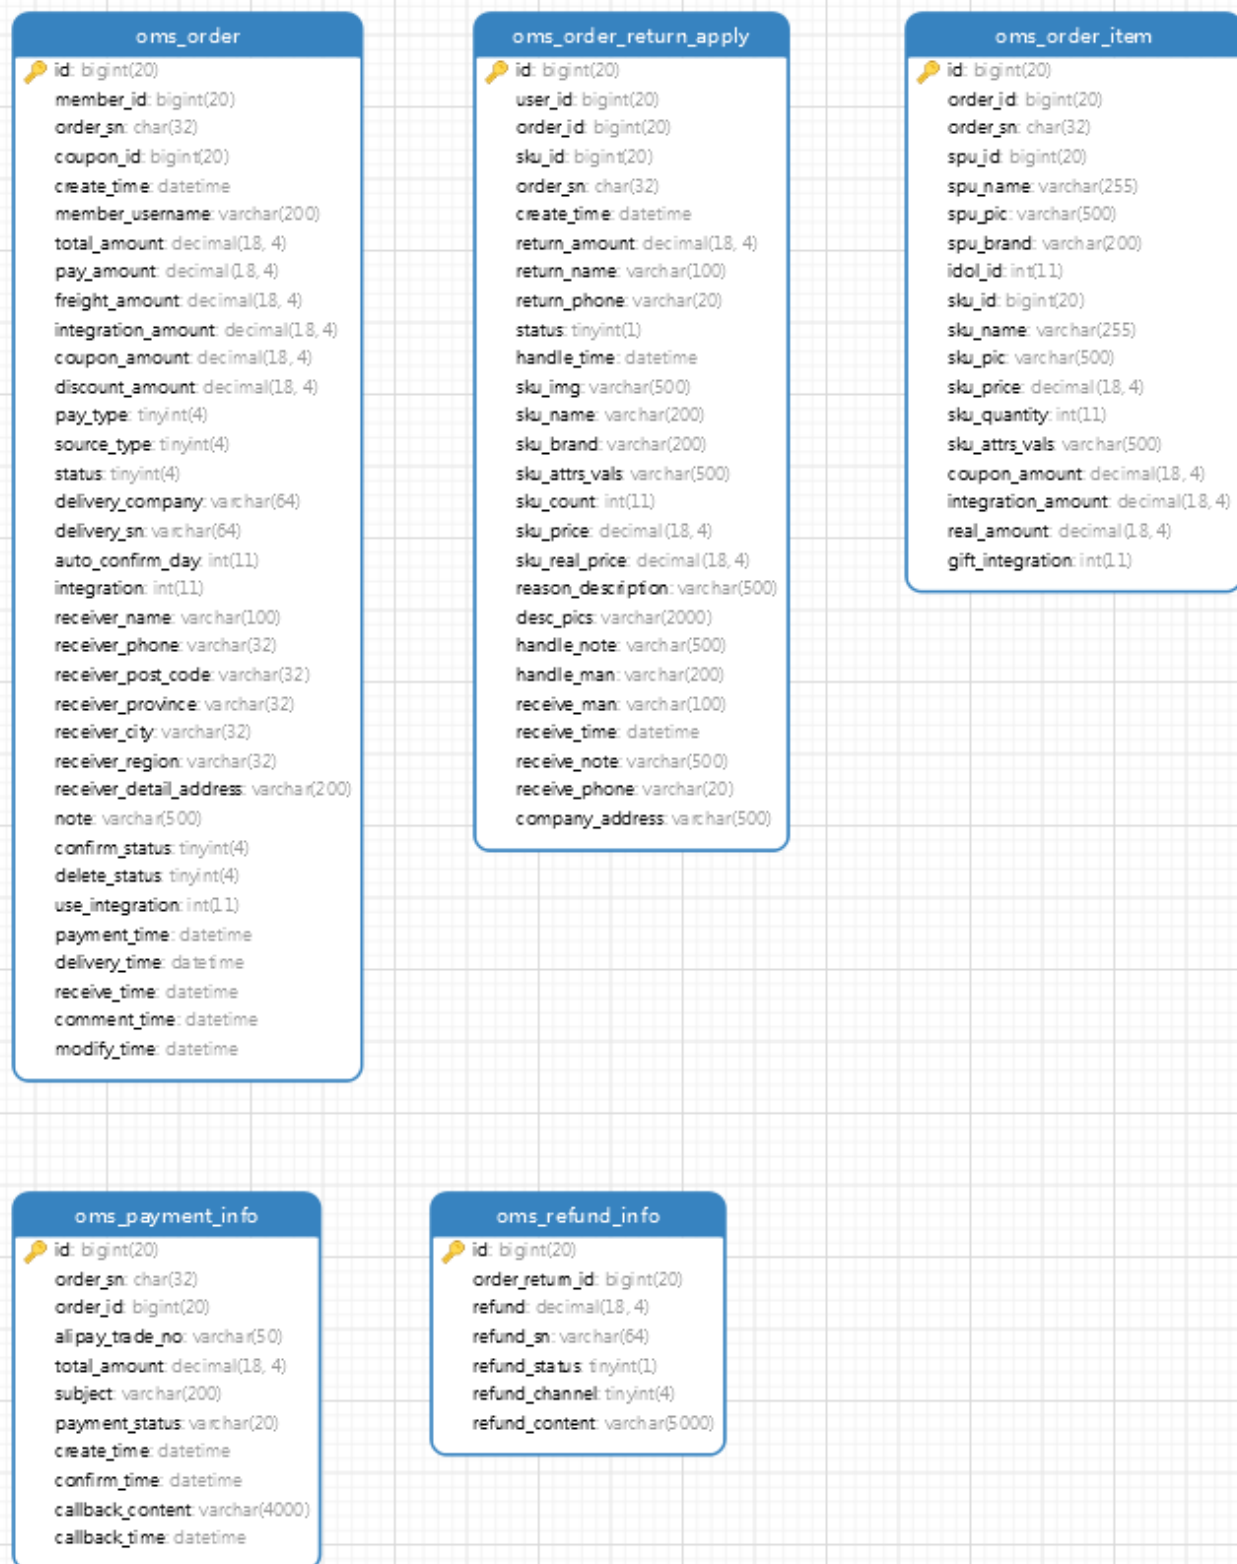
oms_order

id: bigint(20)
member_id: bigint(20)
order_sn: char(32)
coupon_id: bigint(20)
create_time: datetime
member_username: varchar(200)
total_amount: decimal(18, 4)
pay_amount: decimal(18, 4)
freight_amount: decimal(18, 4)
integration_amount: decimal(18, 4)
coupon_amount: decimal(18, 4)
discount_amount: decimal(18, 4)
pay_type: tinyint(4)
source_type: tinyint(4)
status: tinyint(4)
delivery_company: varchar(64)
delivery_sn: varchar(64)
auto_confirm_day: int(11)
integration: int(11)
receiver_name: varchar(100)
receiver_phone: varchar(32)
receiver_post_code: varchar(32)
receiver_province: varchar(32)
receiver_city: varchar(32)
receiver_region: varchar(32)
receiver_detail_address: varchar(200)
note: varchar(500)
confirm_status: tinyint(4)
delete_status: tinyint(4)
use_integration: int(11)
payment_time: datetime
delivery_time: datetime
receive_time: datetime
comment_time: datetime
modify_time: datetime

oms_order_return_apply

id: bigint(20)
user_id: bigint(20)
order_id: bigint(20)
sku_id: bigint(20)
order_sn: char(32)
create_time: datetime
return_amount: decimal(18, 4)
return_name: varchar(100)
return_phone: varchar(20)
status: tinyint(1)
handle_time: datetime
sku_img: varchar(500)
sku_name: varchar(200)
sku_brand: varchar(200)
sku_attrs_vals: varchar(500)
sku_count: int(11)
sku_price: decimal(18, 4)
sku_real_price: decimal(18, 4)
reason_description: varchar(500)
desc_pics: varchar(2000)
handle_note: varchar(500)
handle_man: varchar(200)
receive_man: varchar(100)
receive_time: datetime
receive_note: varchar(500)
receive_phone: varchar(20)
company_address: varchar(500)

oms_order_item

id: bigint(20)
order_id: bigint(20)
order_sn: char(32)
spu_id: bigint(20)
spu_name: varchar(255)
spu_pic: varchar(500)
spu_brand: varchar(200)
idol_id: int(11)
sku_id: bigint(20)
sku_name: varchar(255)
sku_pic: varchar(500)
sku_price: decimal(18, 4)
sku_quantity: int(11)
sku_attrs_vals: varchar(500)
coupon_amount: decimal(18, 4)
integration_amount: decimal(18, 4)
real_amount: decimal(18, 4)
gift_integration: int(11)

oms_payment_info

id: bigint(20)
order_sn: char(32)
order_id: bigint(20)
alipay_trade_no: varchar(50)
total_amount: decimal(18, 4)
subject: varchar(200)
payment_status: varchar(20)
create_time: datetime
confirm_time: datetime
callback_content: varchar(4000)
callback_time: datetime

oms_refund_info

id: bigint(20)
order_return_id: bigint(20)
refund: decimal(18, 4)
refund_sn: varchar(64)
refund_status: tinyint(1)
refund_channel: tinyint(4)
refund_content: varchar(5000)